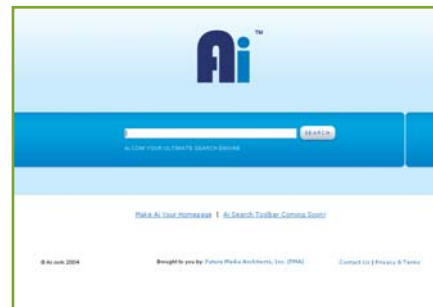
Ai™

SEARCH

AI.COM YOUR ULTIMATE SEARCH ENGINE

Make Ai Your Homepage | Ai Search Toolbar Coming Soon!

© Ai.com 2004

Brought to you by: Future Media Architects, Inc. (FMA)

Contact Us | Privacy & Terms